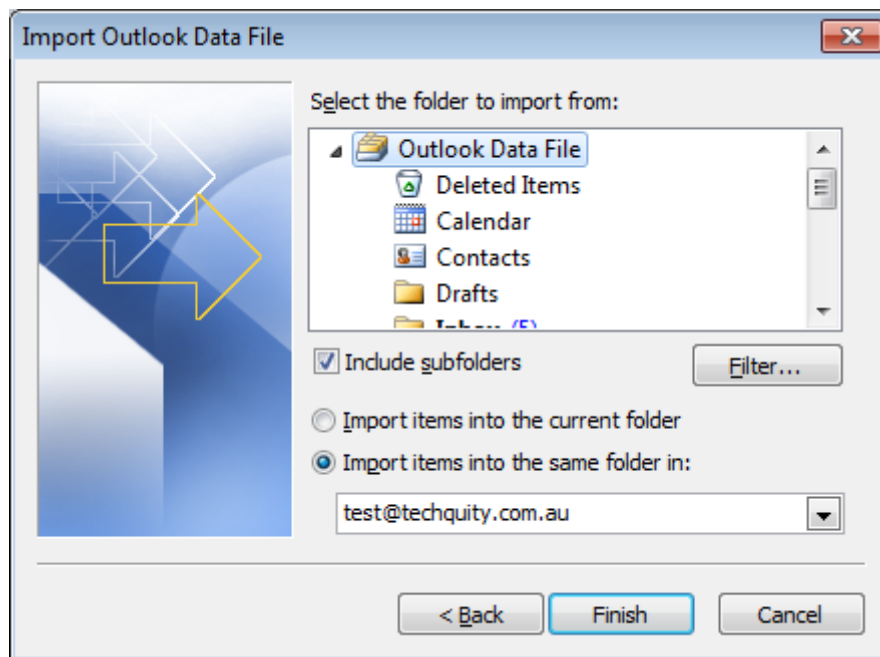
Import Outlook Data File

Select the folder to import from:

Outlook Data File
Deleted Items
Calendar
Contacts
Drafts
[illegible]

Include subfolders

Filter...

Import items into the current folder

Import items into the same folder in:

test@techquity.com.au

< Back

Finish

Cancel